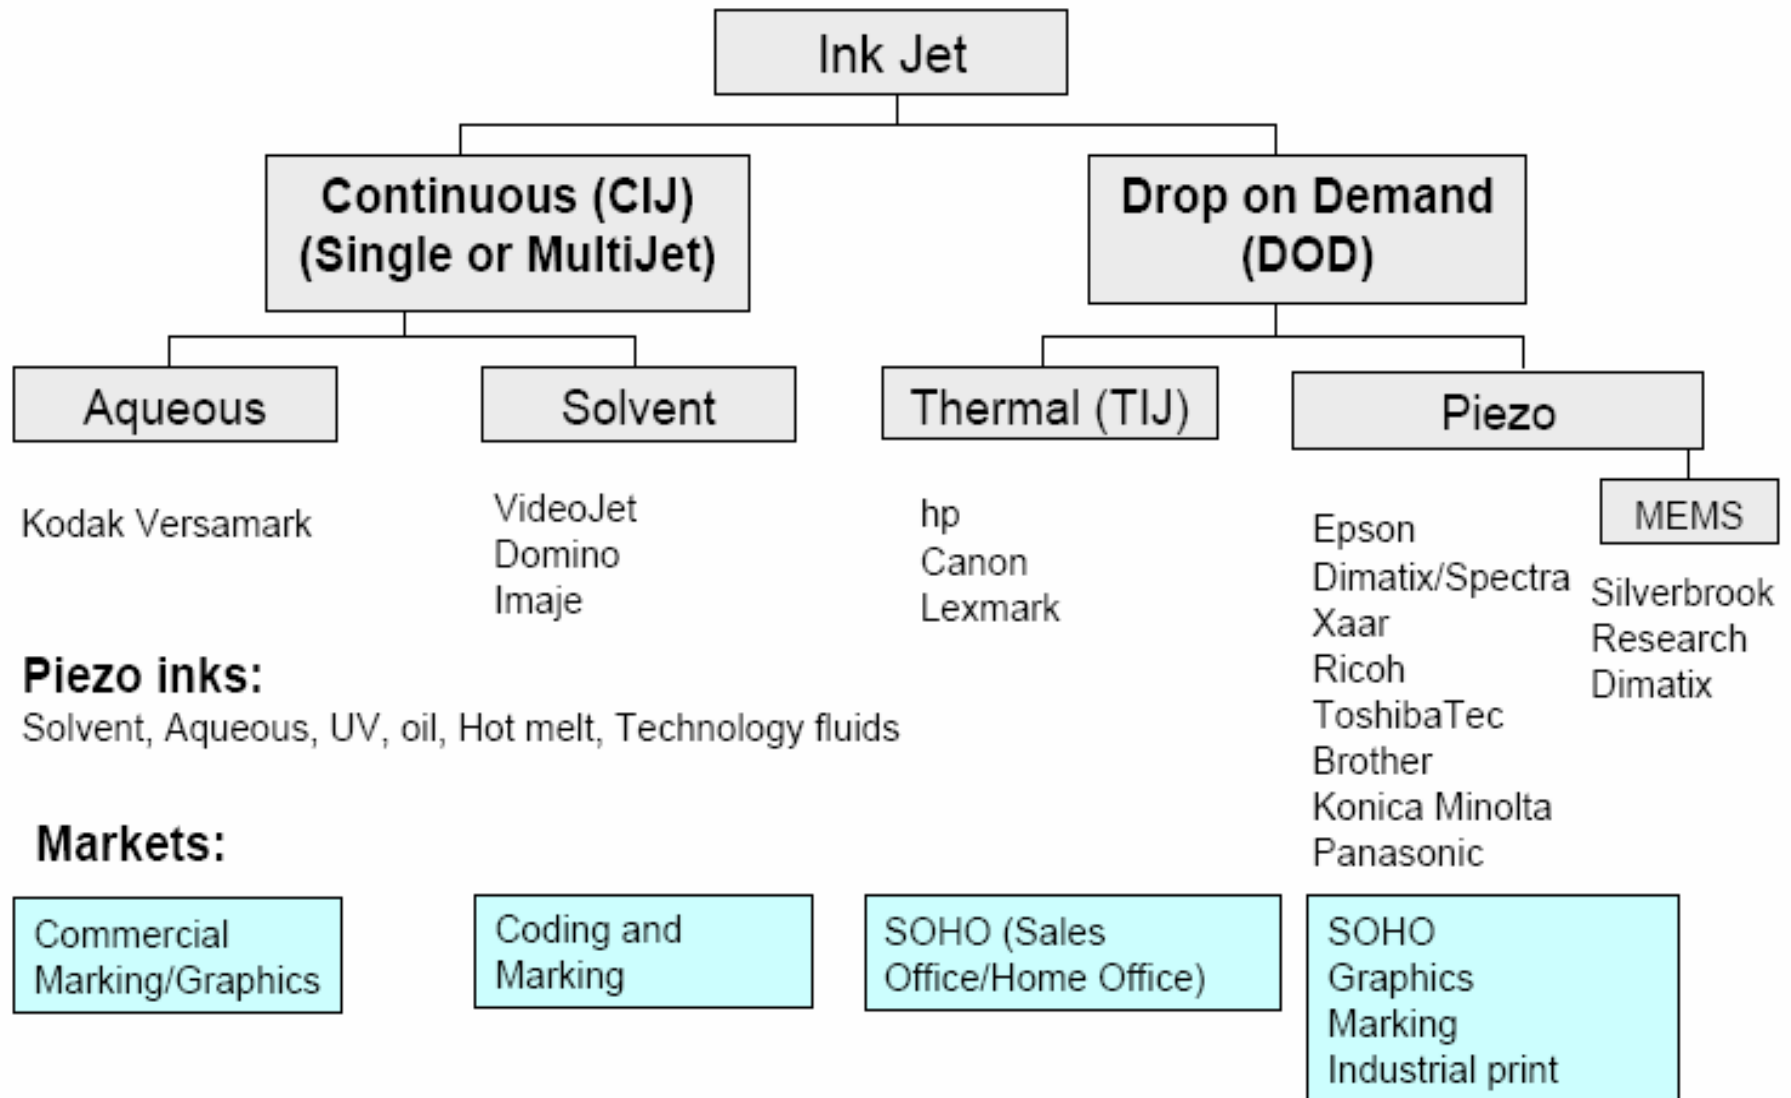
Ink Jet

Continuous (CIJ) (Single or MultiJet)

Drop on Demand (DOD)

Aqueous

Solvent

Thermal (TIJ)

Piezo

MEMS

Kodak Versamark

VideoJet
Domino
Imaje

hp
Canon
Lexmark

Epson
Dimatix/Spectra
Xaar
Ricoh
ToshibaTec
Brother
Konica Minolta
Panasonic

Silverbrook Research
Dimatix

Piezo inks:
Solvent, Aqueous, UV, oil, Hot melt, Technology fluids

Markets:

Commercial Marking/Graphics

Coding and Marking

SOHO (Sales Office/Home Office)

SOHO
Graphics
Marking
Industrial print